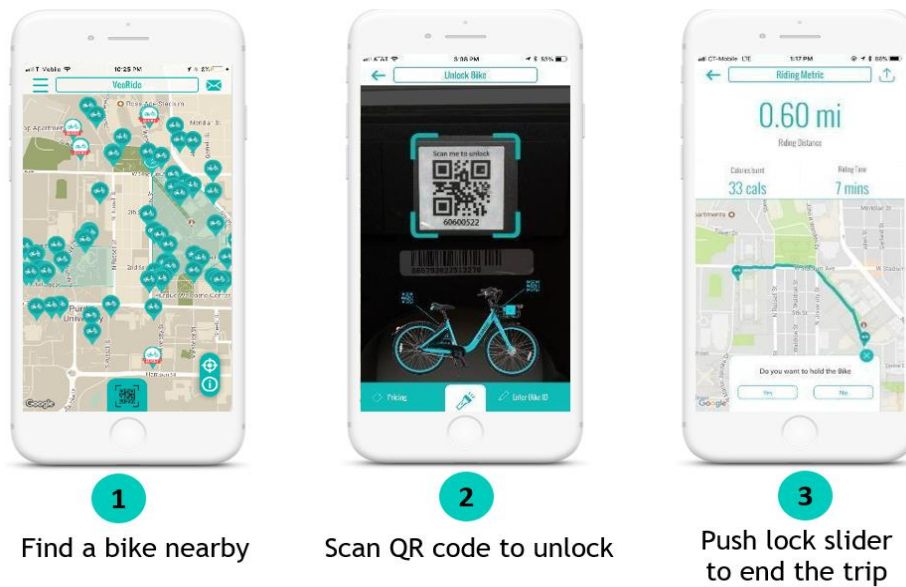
T-Mobile 10:25 PM 8%

VeoRide

Google

1

Find a bike nearby

AT&T 5:08 PM 53%

Unlock Bike

Scan me to unlock

60600522

Pricing

Enter Bike ID

2

Scan QR code to unlock

CT-Mobile LTE 1:17 PM 86%

Riding Metric

0.60 mi

Riding Distance

Calories burnt

33 cals

Riding Time

7 mins

Do you want to hold the Bike

Yes

No

Google

3

Push lock slider to end the trip